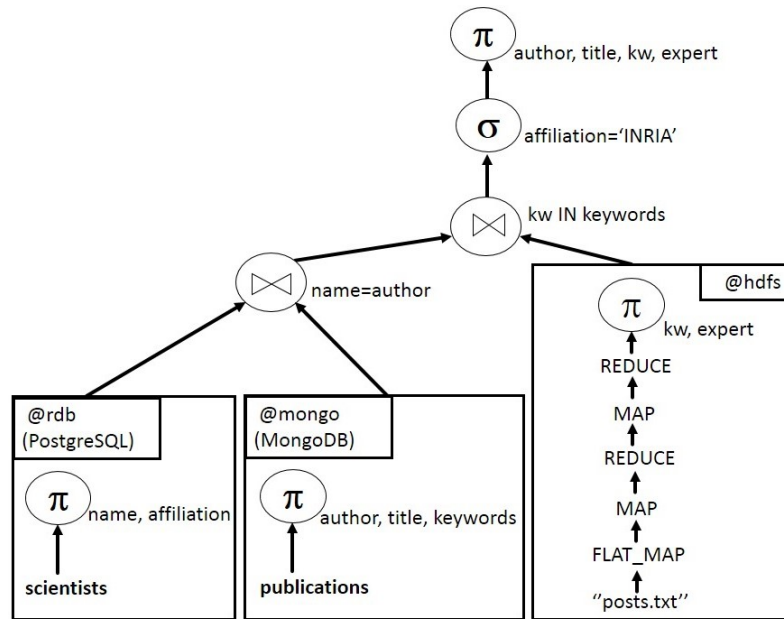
$\pi$ author, title, kw, expert

$\sigma$ affiliation='INRIA'

$\bowtie$ kw IN keywords

$\bowtie$ name=author

@rdb (PostgreSQL)

$\pi$ name, affiliation

scientists

@mongo (MongoDB)

$\pi$ author, title, keywords

publications

@hdfs

$\pi$ kw, expert

REDUCE

MAP

REDUCE

MAP

FLAT_MAP

''posts.txt''